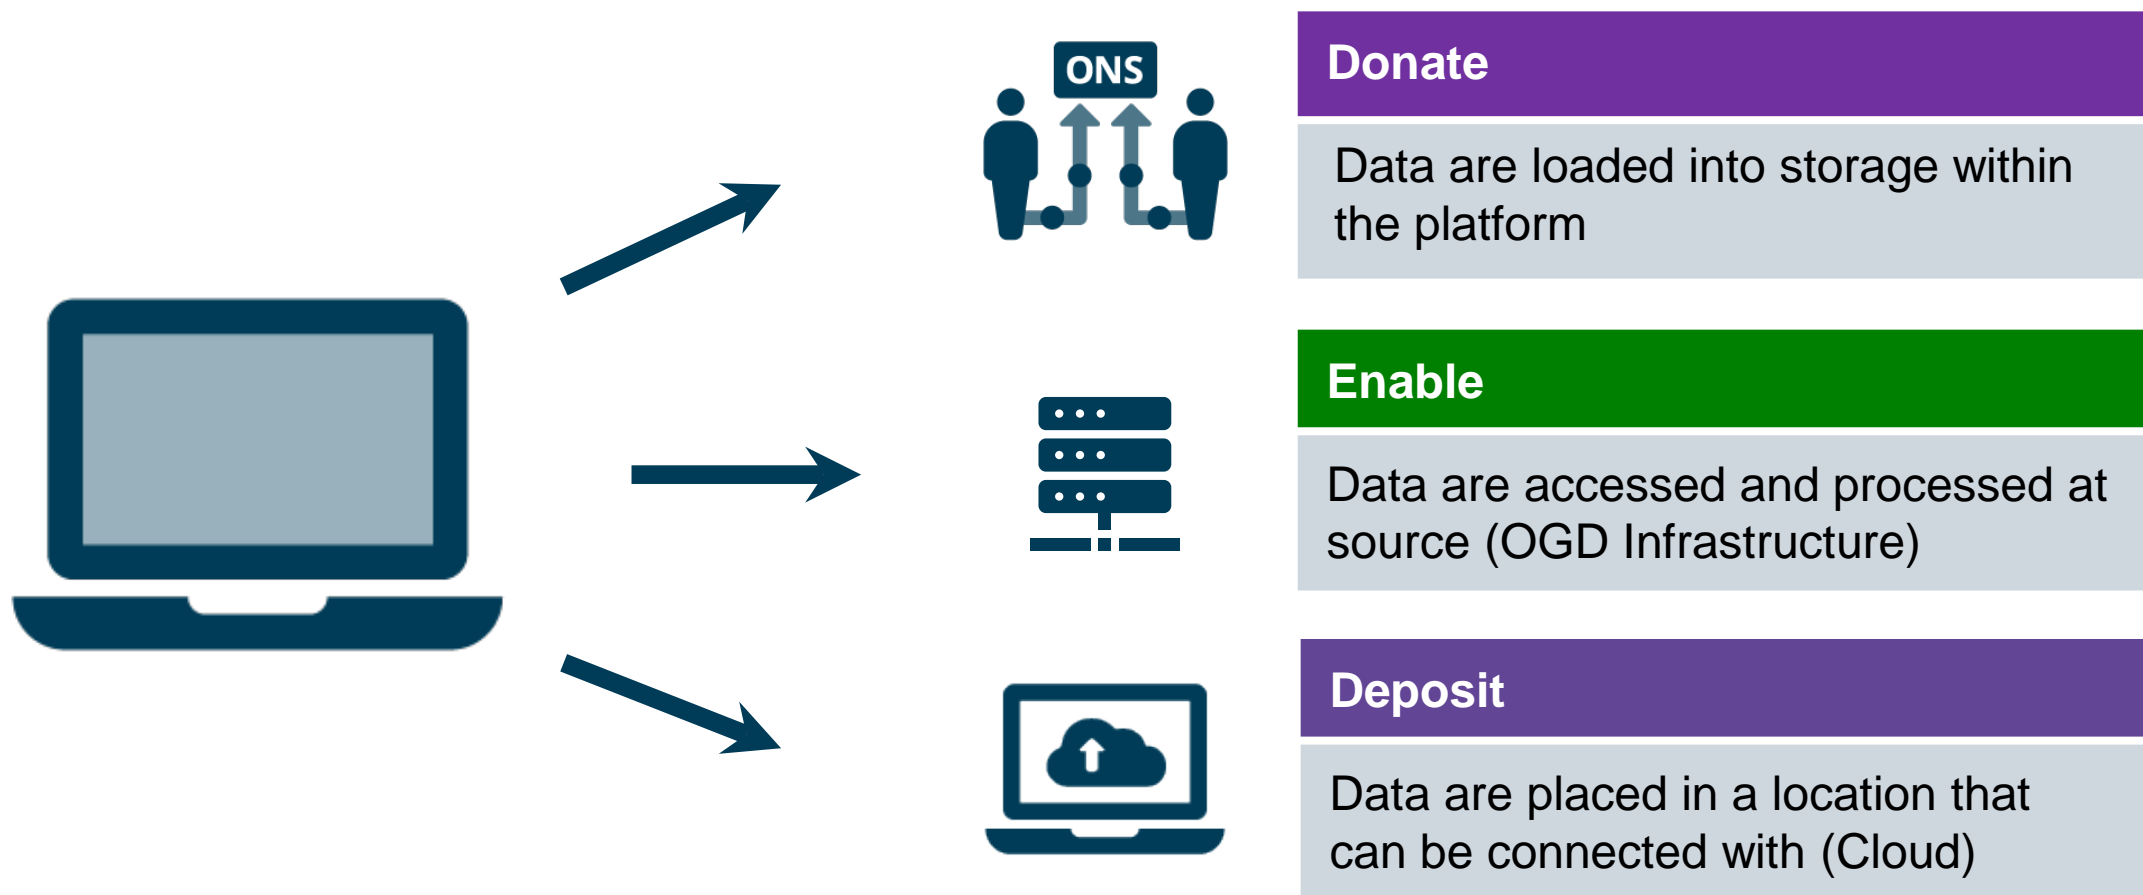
ONS

Donate

Data are loaded into storage within the platform

Enable

Data are accessed and processed at source (OGD Infrastructure)

Deposit

Data are placed in a location that can be connected with (Cloud)